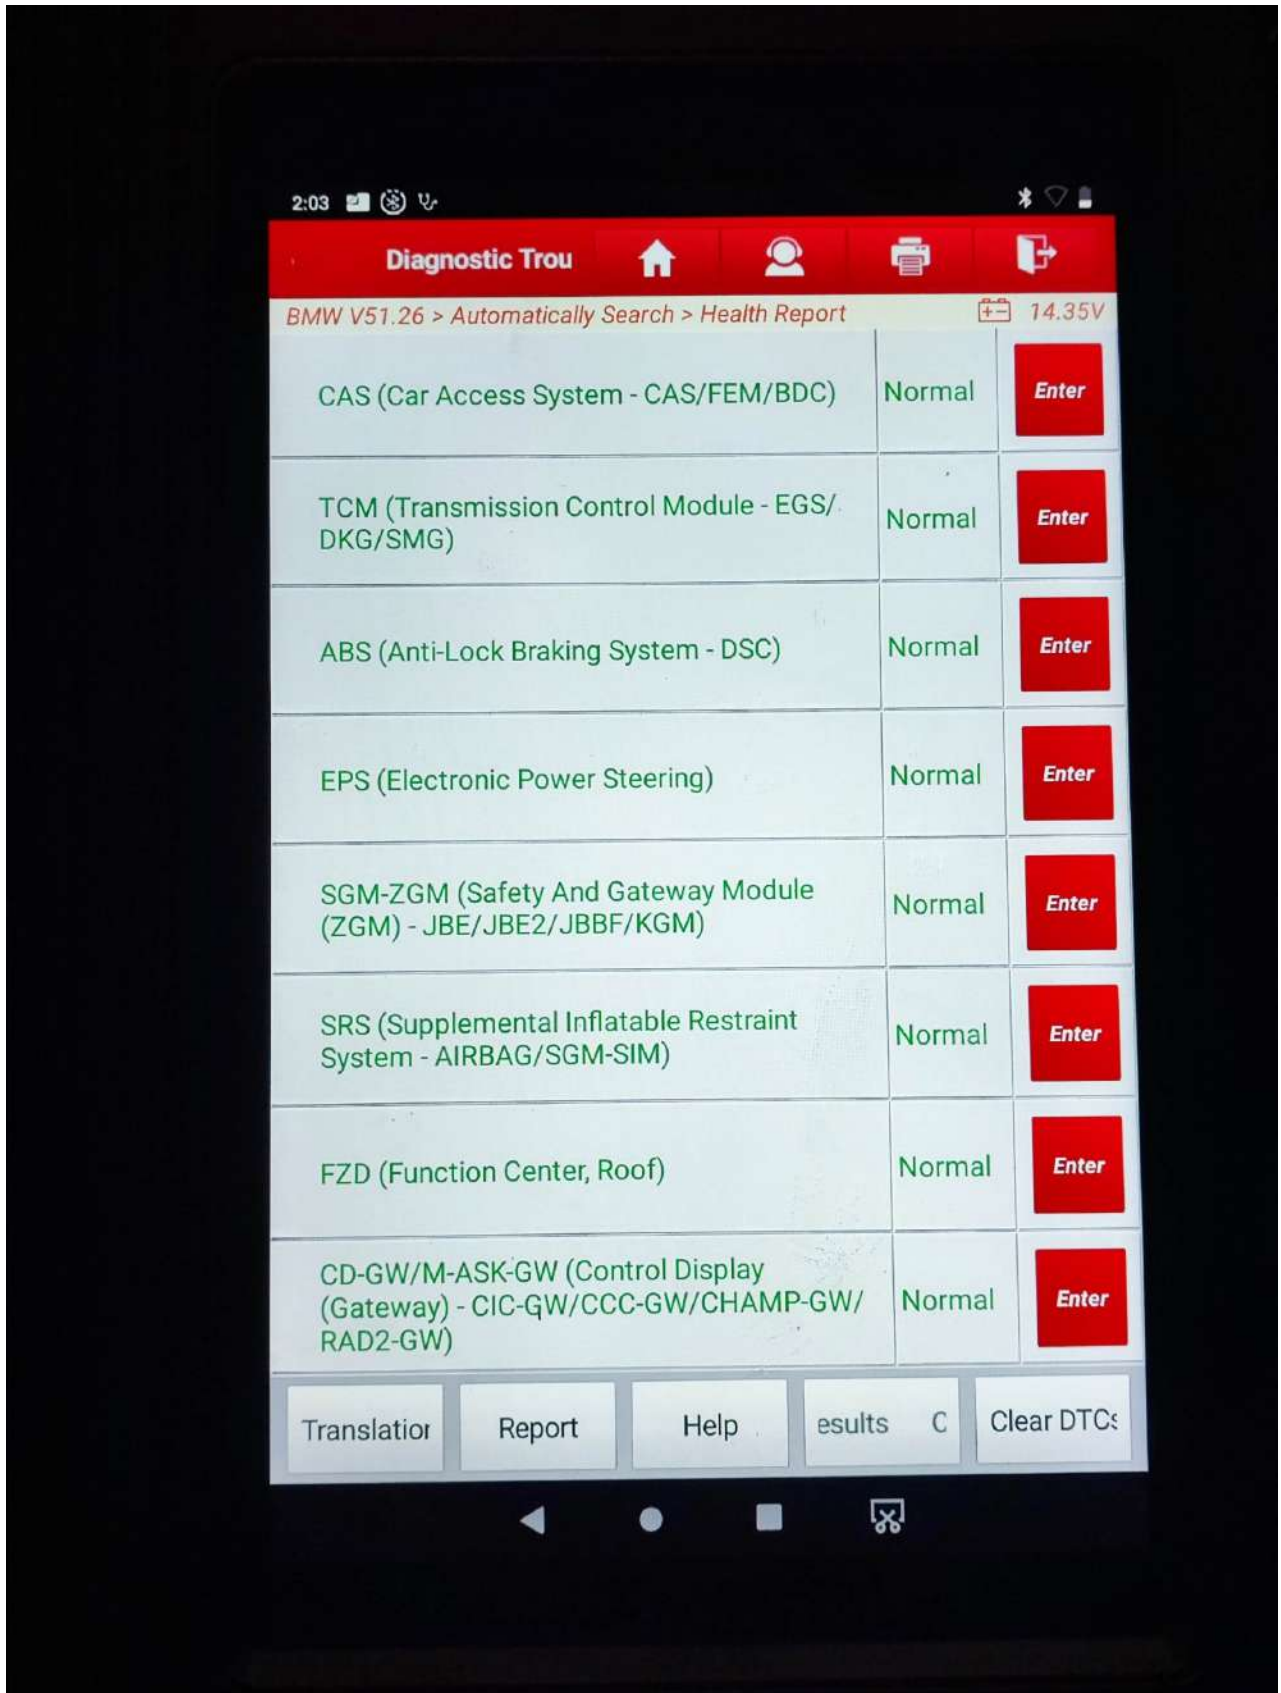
2:03

Diagnostic Trou

BMW V51.26 > Automatically Search > Health Report 14.35V

| | | |
|---|---|---|
| CAS (Car Access System - CAS/FEM/BDC) | Normal | Enter |
| TCM (Transmission Control Module - EGS/DKG/SMG) | Normal | Enter |
| ABS (Anti-Lock Braking System - DSC) | Normal | Enter |
| EPS (Electronic Power Steering) | Normal | Enter |
| SGM-ZGM (Safety And Gateway Module (ZGM) - JBE/JBE2/JBBF/KGM) | Normal | Enter |
| SRS (Supplemental Inflatable Restraint System - AIRBAG/SGM-SIM) | Normal | Enter |
| FZD (Function Center, Roof) | Normal | Enter |
| CD-GW/M-ASK-GW (Control Display (Gateway) - CIC-GW/CCC-GW/CHAMP-GW/RAD2-GW) | Normal | Enter |

Translatior Report Help esults C Clear DTCs